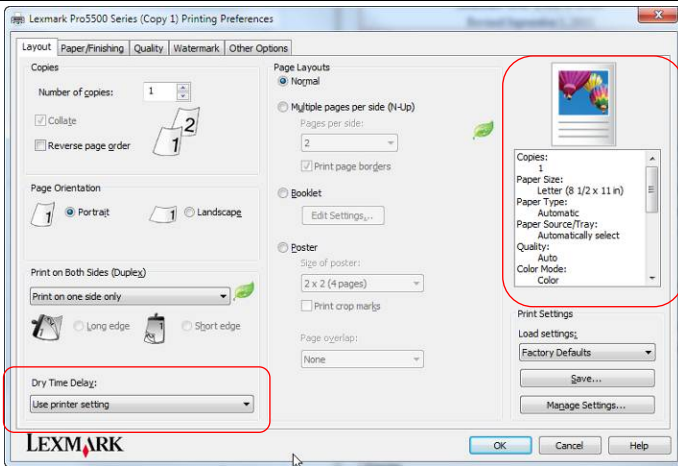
Lexmark Pro5500 Series (Copy 1) Printing Preferences

Layout | Paper/Finishing | Quality | Watermark | Other Options

Copies
Number of copies: 1
Collate
Reverse page order

Page Orientation
Portrait
Landscape

Print on Both Sides (Duplex)
Print on one side only
Long edge
Short edge

Dry Time Delay:
Use printer setting

Page Layouts
Normal
Multiple pages per side (N-Up)
Pages per side:
2
Print page borders
Booklet
Edit Settings...
Poster
Size of poster:
2 x 2 (4 pages)
Print crop marks
Page overlap:
None

Copies:
1
Paper Size:
Letter (8 1/2 x 11 in)
Paper Type:
Automatic
Paper Source/Tray:
Automatically select
Quality:
Auto
Color Mode:
Color

Print Settings
Load settings:
Factory Defaults
Save...
Manage Settings...

LEXMARK
OK
Cancel
Help